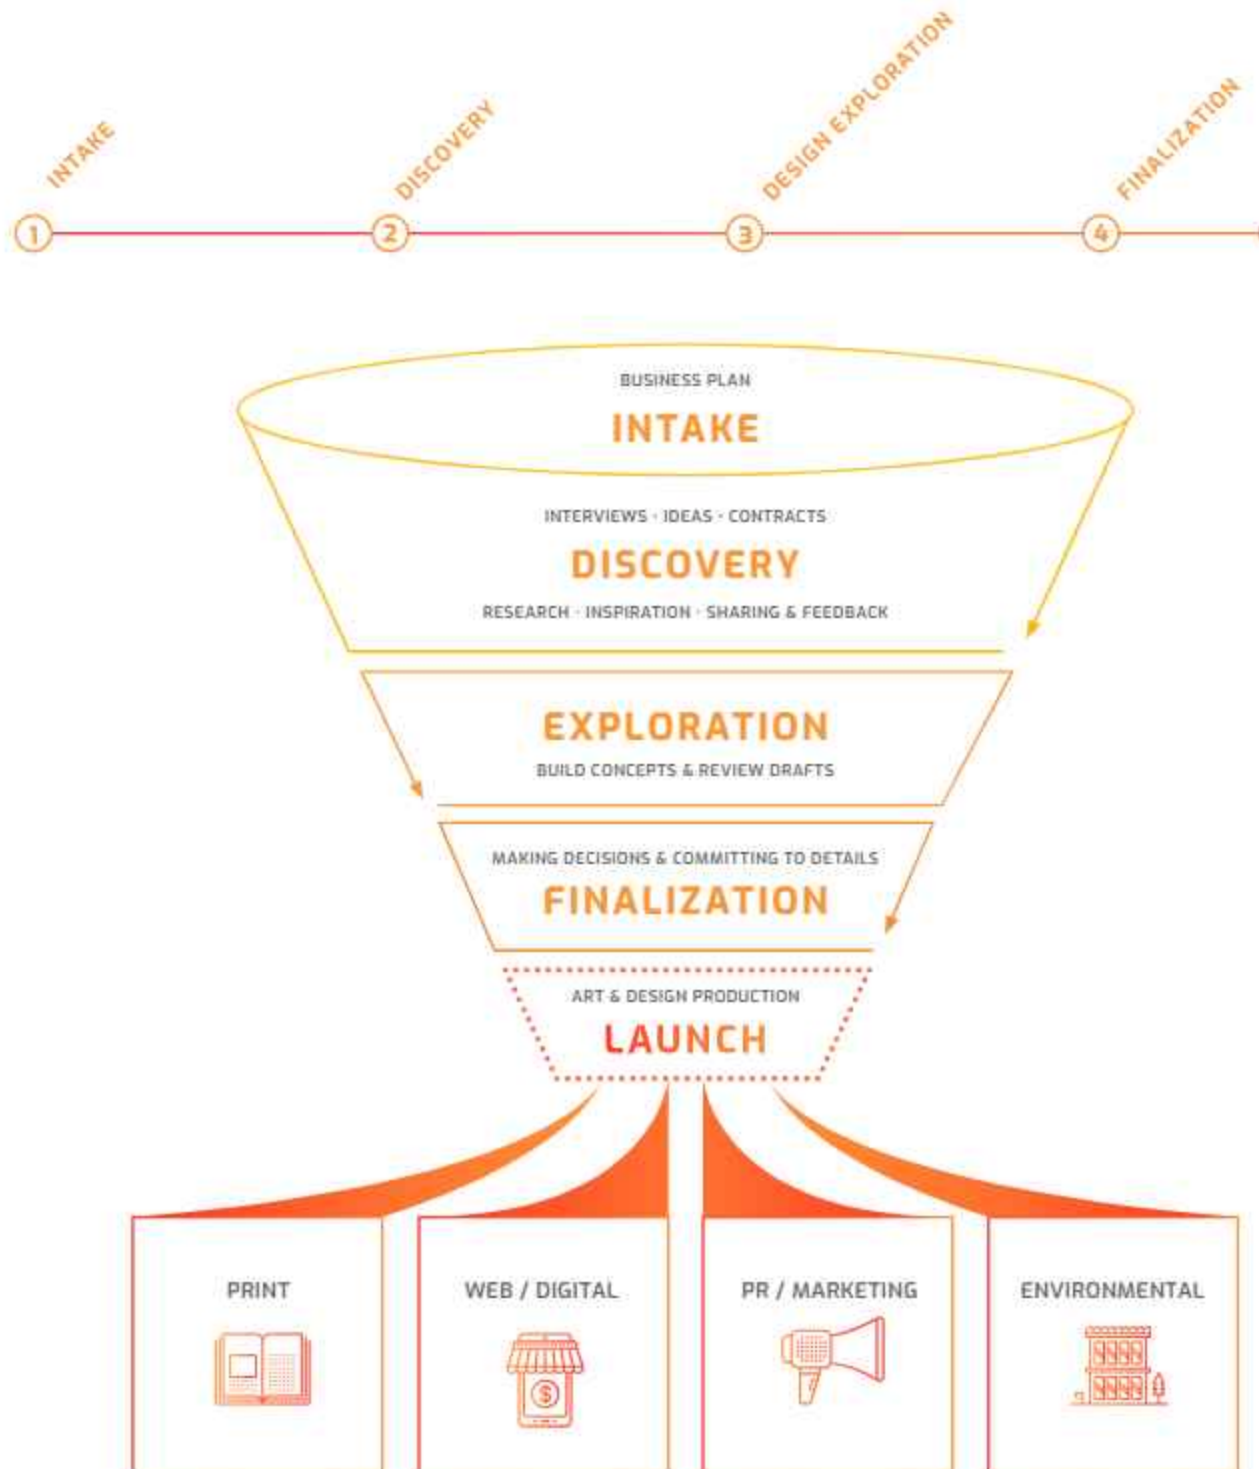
INTAKE
DISCOVERY
DESIGN EXPLORATION
FINALIZATION

1
2
3
4

BUSINESS PLAN
INTAKE

INTERVIEWS · IDEAS · CONTRACTS
DISCOVERY
RESEARCH · INSPIRATION · SHARING & FEEDBACK

EXPLORATION
BUILD CONCEPTS & REVIEW DRAFTS

MAKING DECISIONS & COMMITTING TO DETAILS
FINALIZATION

ART & DESIGN PRODUCTION
LAUNCH

PRINT
WEB / DIGITAL
PR / MARKETING
ENVIRONMENTAL